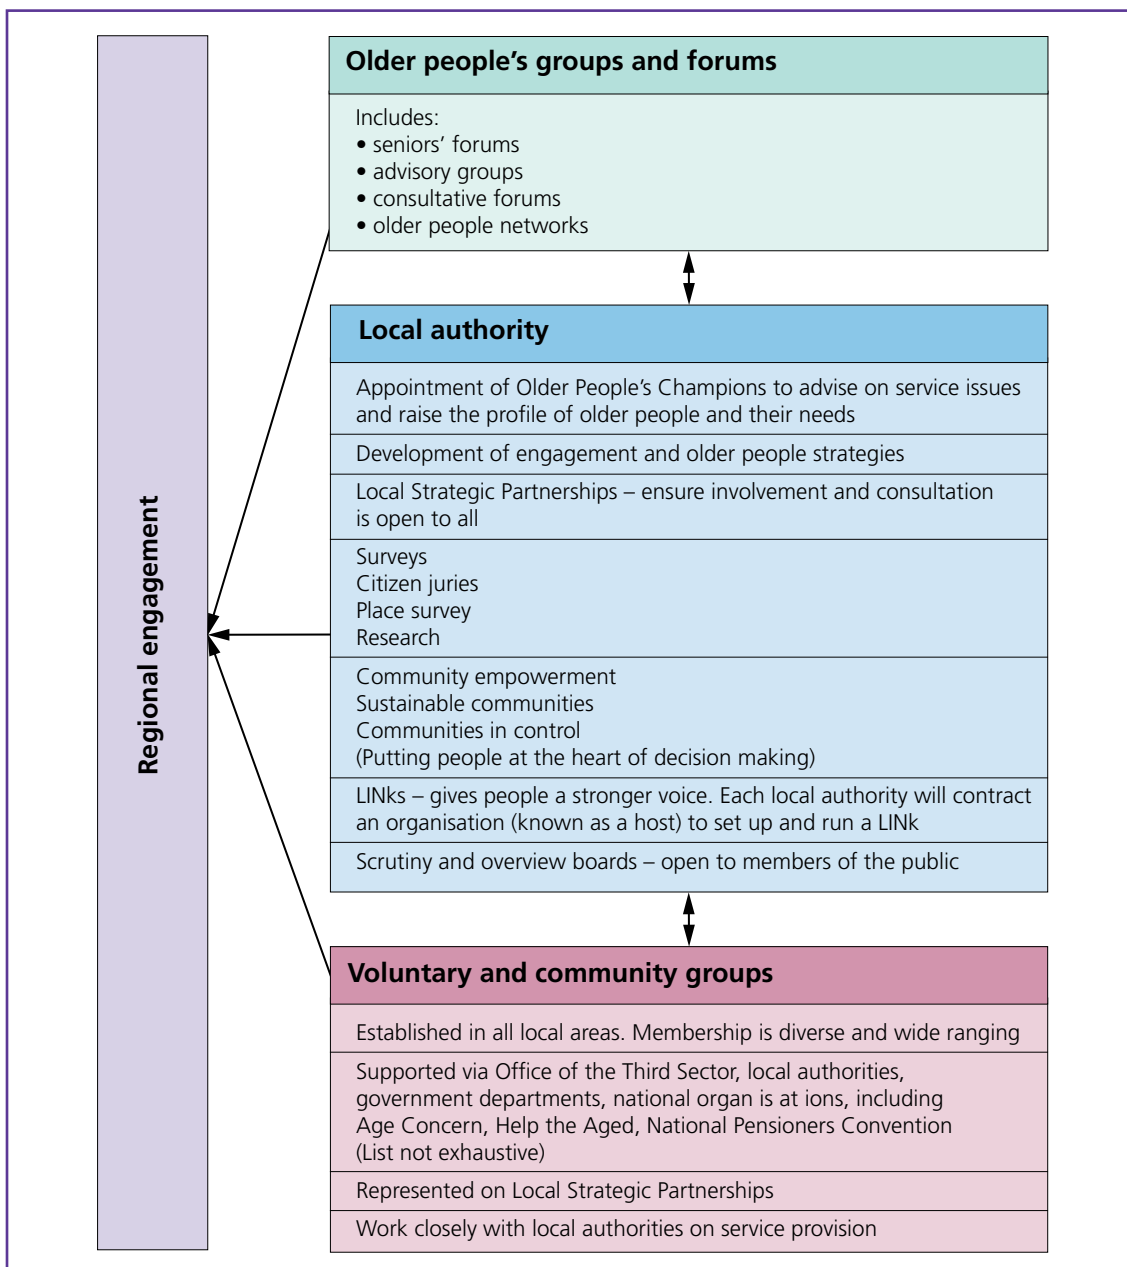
Regional engagement

Older people's groups and forums

Includes:
• seniors' forums
• advisory groups
• consultative forums
• older people networks

Local authority

Appointment of Older People's Champions to advise on service issues and raise the profile of older people and their needs

Development of engagement and older people strategies

Local Strategic Partnerships – ensure involvement and consultation is open to all

Surveys
Citizen juries
Place survey
Research

Community empowerment
Sustainable communities
Communities in control
(Putting people at the heart of decision making)

LINks – gives people a stronger voice. Each local authority will contract an organisation (known as a host) to set up and run a LINk

Scrutiny and overview boards – open to members of the public

Voluntary and community groups

Established in all local areas. Membership is diverse and wide ranging

Supported via Office of the Third Sector, local authorities, government departments, national organ is at ions, including Age Concern, Help the Aged, National Pensioners Convention (List not exhaustive)

Represented on Local Strategic Partnerships

Work closely with local authorities on service provision